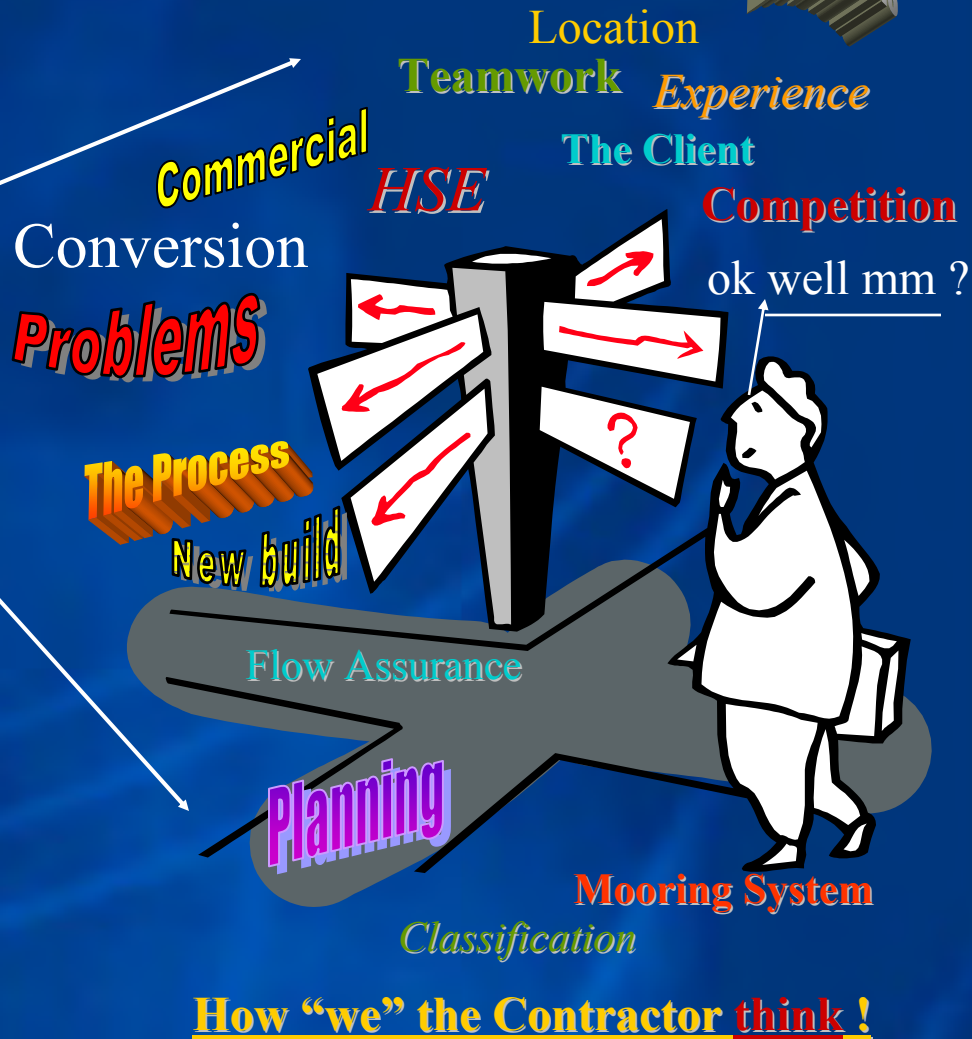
Location
Teamwork
Experience
The Client
Commercial
HSE
Competition
Conversion
ok well mm ?
Problems
?
The Process
New build
Flow Assurance
Planning
Mooring System
Classification
How “we” the Contractor think !